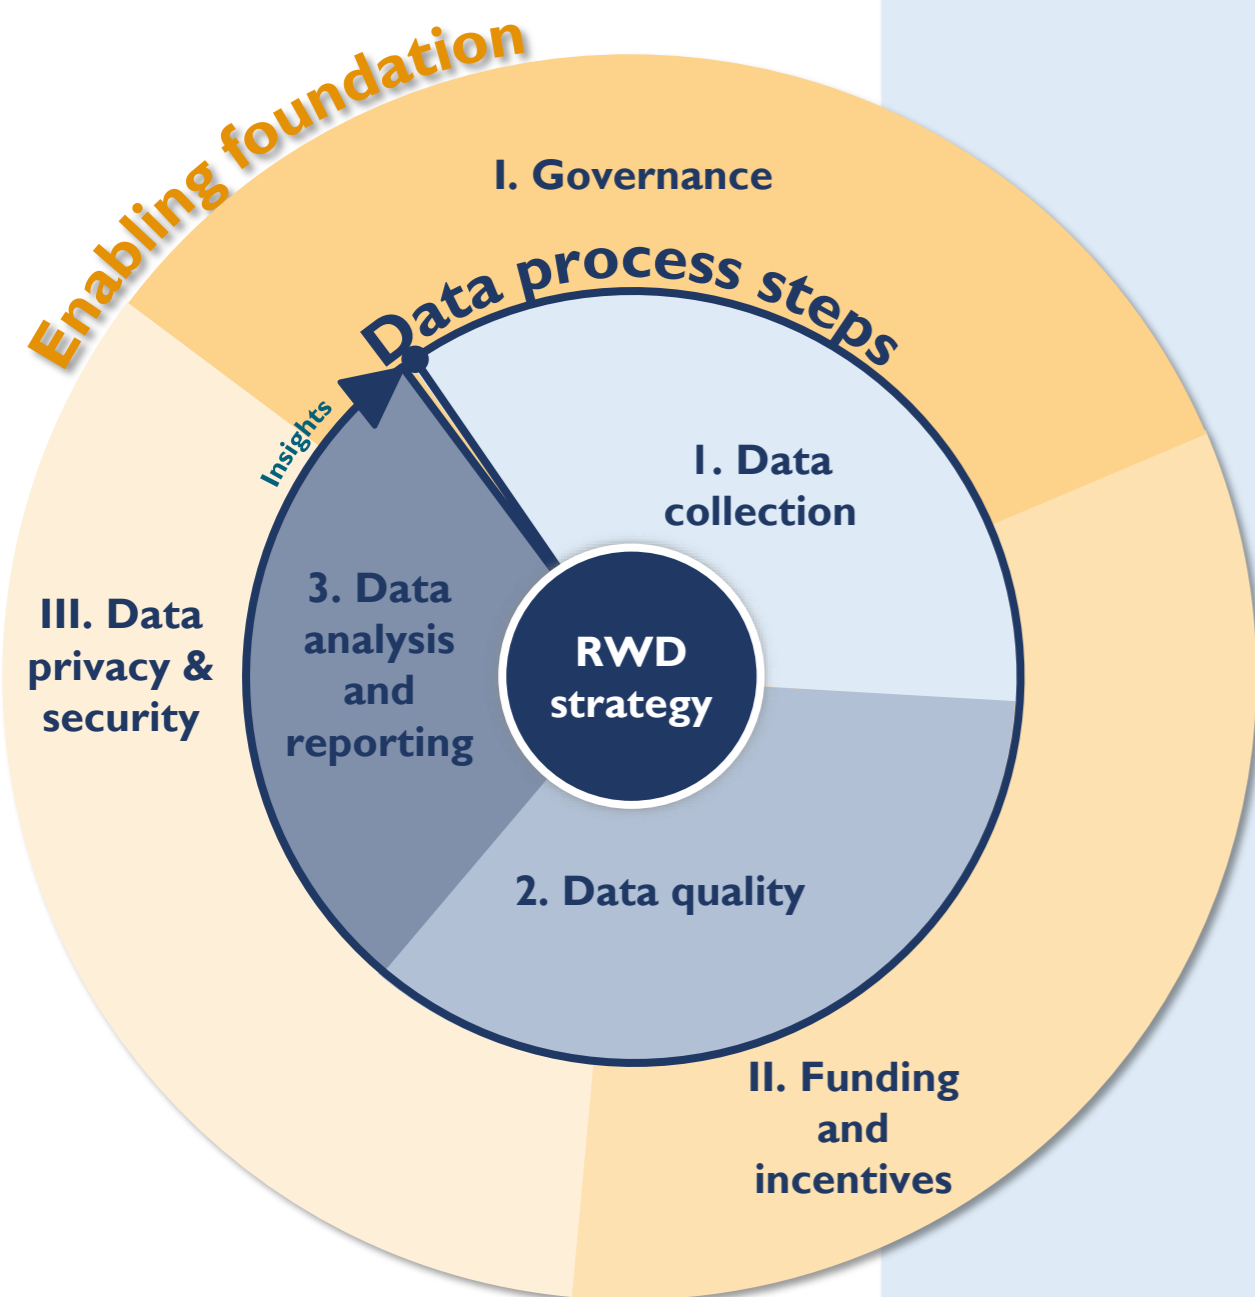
Enabling foundation

I. Governance

Data process steps

Insights

1. Data collection

3. Data analysis and reporting

RWD strategy

2. Data quality

III. Data privacy & security

II. Funding and incentives